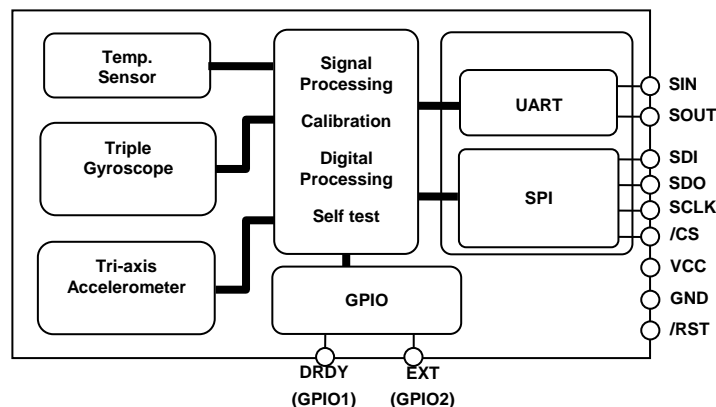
Temp. Sensor

Triple Gyroscope

Tri-axis Accelerometer

Signal Processing

Calibration

Digital Processing

Self test

UART

SPI

GPIO

SIN

SOUT

SDI

SDO

SCLK

/CS

VCC

GND

/RST

DRDY (GPIO1)

EXT (GPIO2)